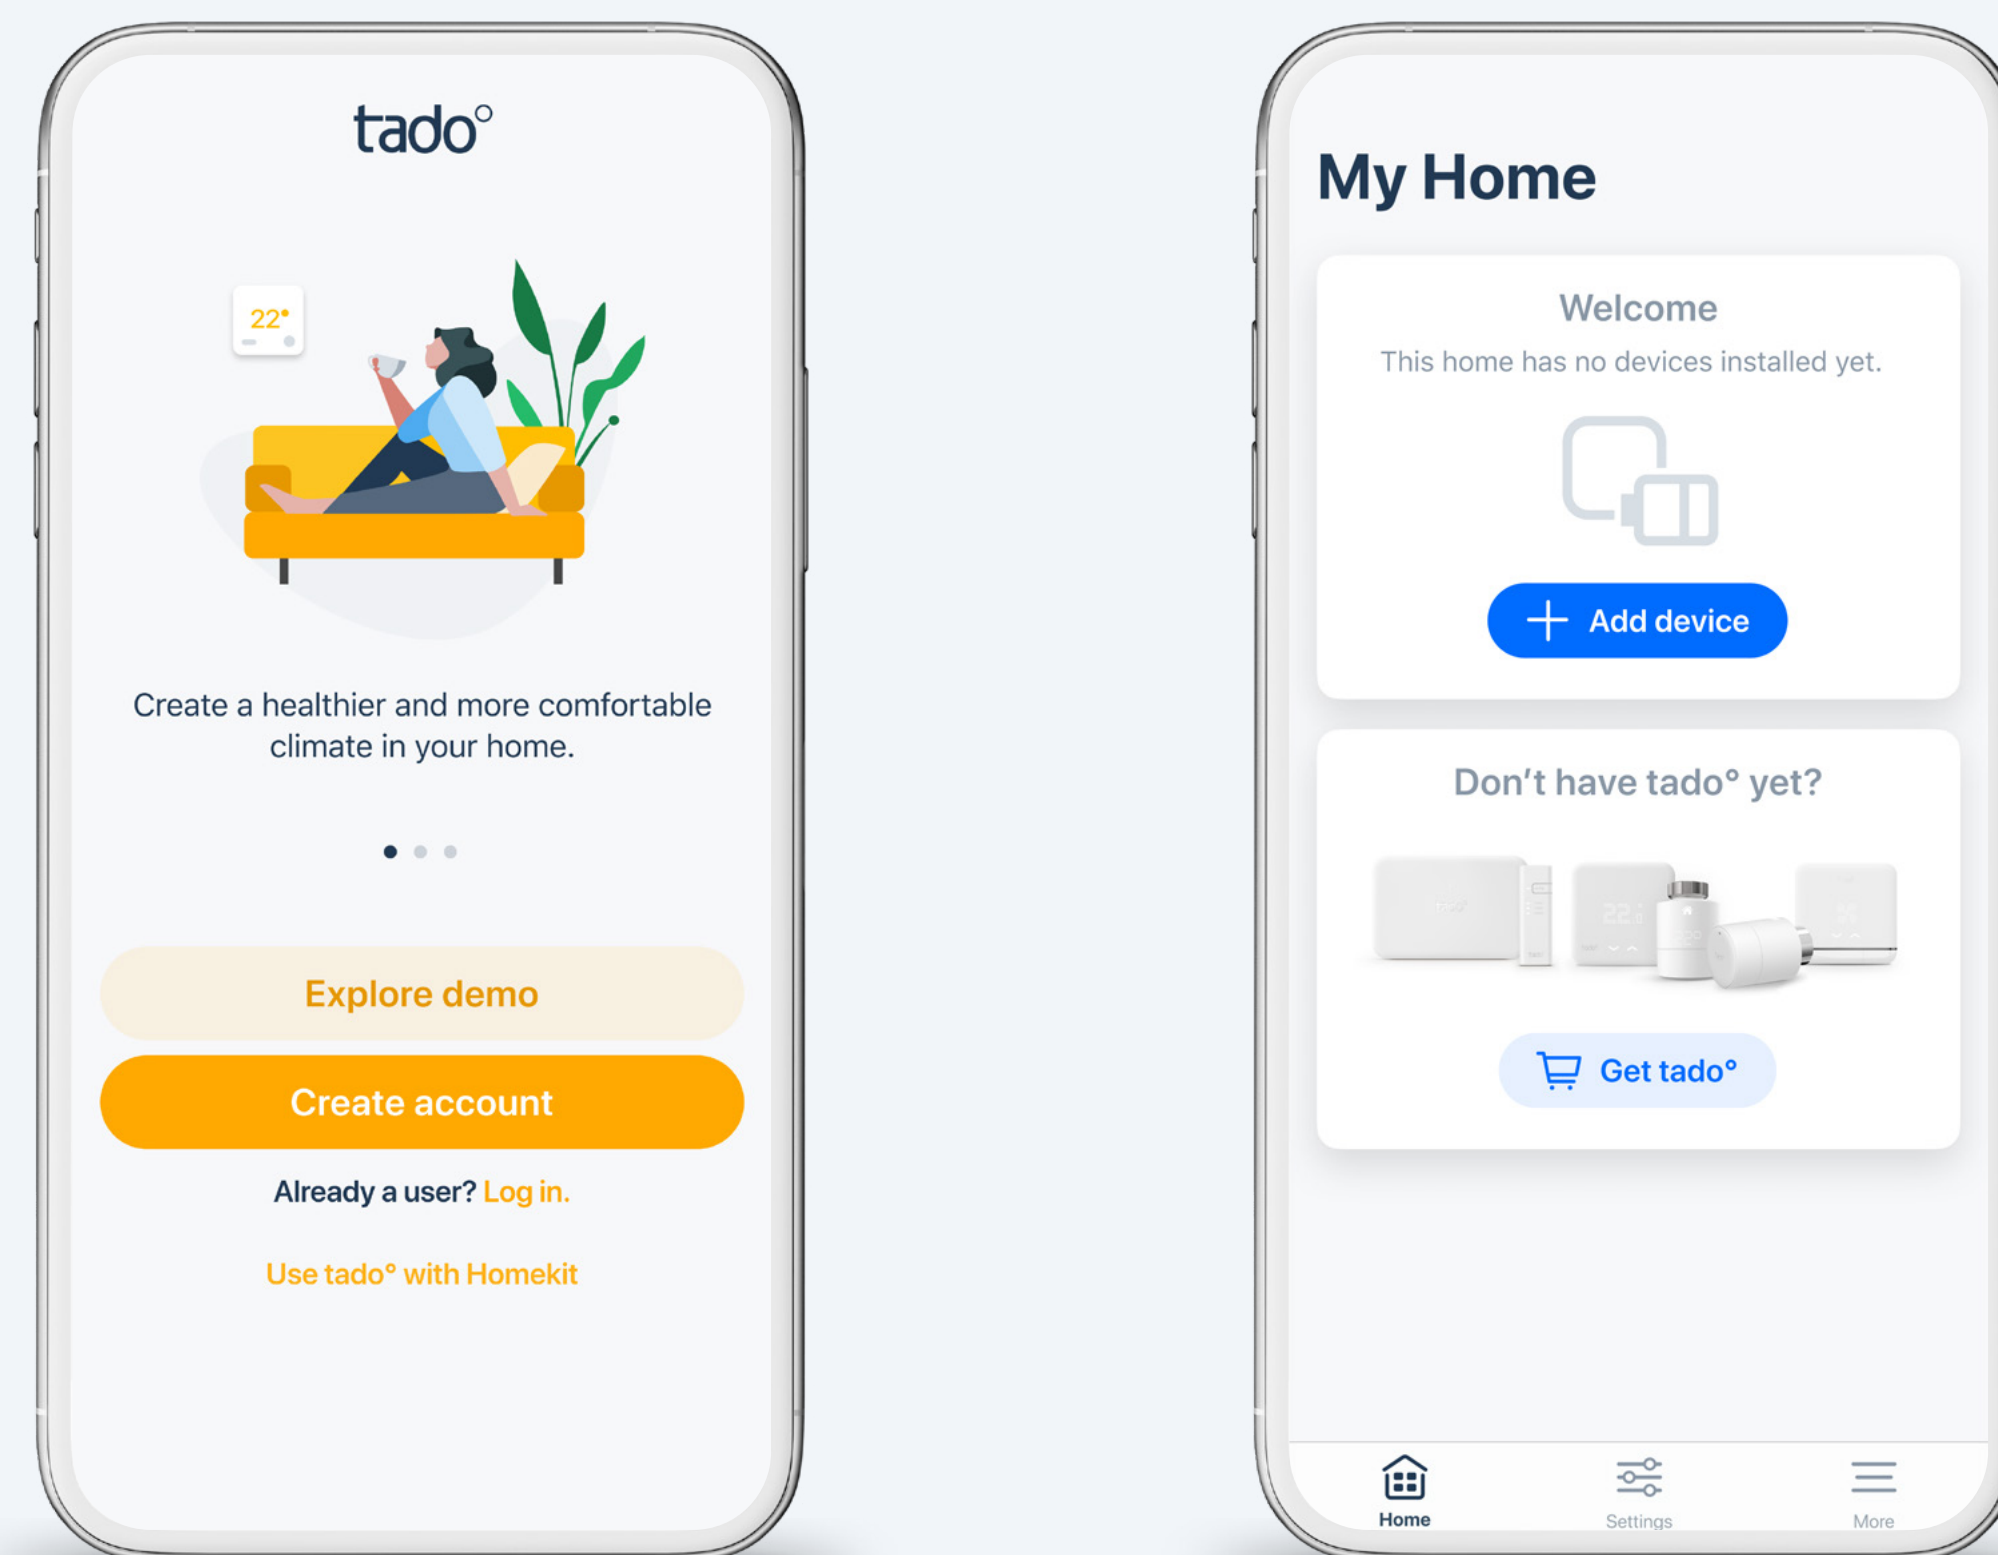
tado°

22°

Create a healthier and more comfortable climate in your home.

Explore demo

Create account

Already a user? Log in.

Use tado° with Homekit

My Home

Welcome

This home has no devices installed yet.

Add device

Don’t have tado° yet?

Get tado°

Home

Settings

More